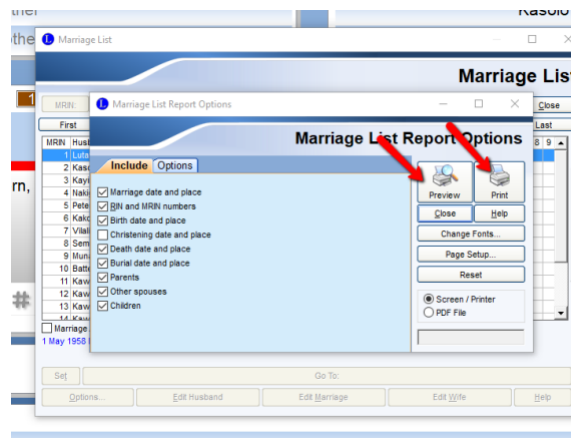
ther
Kasolo
othe
Marriage List
Marriage List
MRIN:
Close
First
Last
MRIN Husb
1 Luta
2 Kasa
3 Kaye
4 Naki
5 Pete
6 Kako
7 Vilal
8 Sem
9 Mura
10 Batte
11 Kaw
12 Kaw
13 Kaw
14 Kaw
8 9
rn,
#
Marriage
1 May 1958
Marriage List Report Options
Marriage List Report Options
Include
Options
Marriage date and place
RIN and MRIN numbers
Birth date and place
Christening date and place
Death date and place
Burial date and place
Parents
Other spouses
Children
Preview
Print
Close
Help
Change Fonts...
Page Setup...
Reset
Screen / Printer
PDF File
Set
Go To:
Options...
Edit Husband
Edit Marriage
Edit Wife
Help